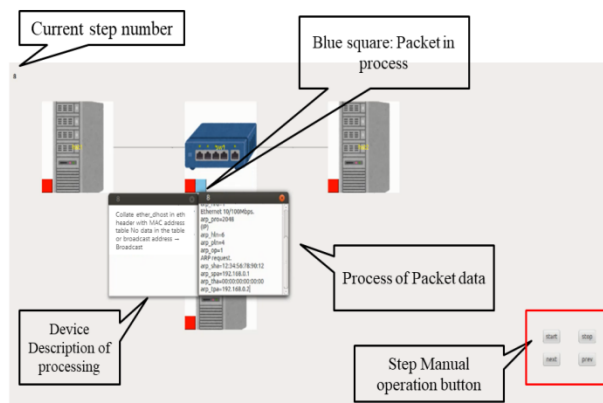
Current step number

8

Blue square: Packet in process

8

Collate ether_dhost in eth header with MAC address table No data in the table or broadcast address → Broadcast

8

Ethernet 10/100Mbps.
arp_pro=2048
(IP)
arp_hln=6
arp_pln=4
arp_op=1
ARP request.
arp_sha=12:34:56:78:90:12
arp_spa=192.168.0.1
arp_tha=00:00:00:00:00:00
arp_tpa=192.168.0.2

Process of Packet data

Device Description of processing

Step Manual operation button

start
stop
next
prev